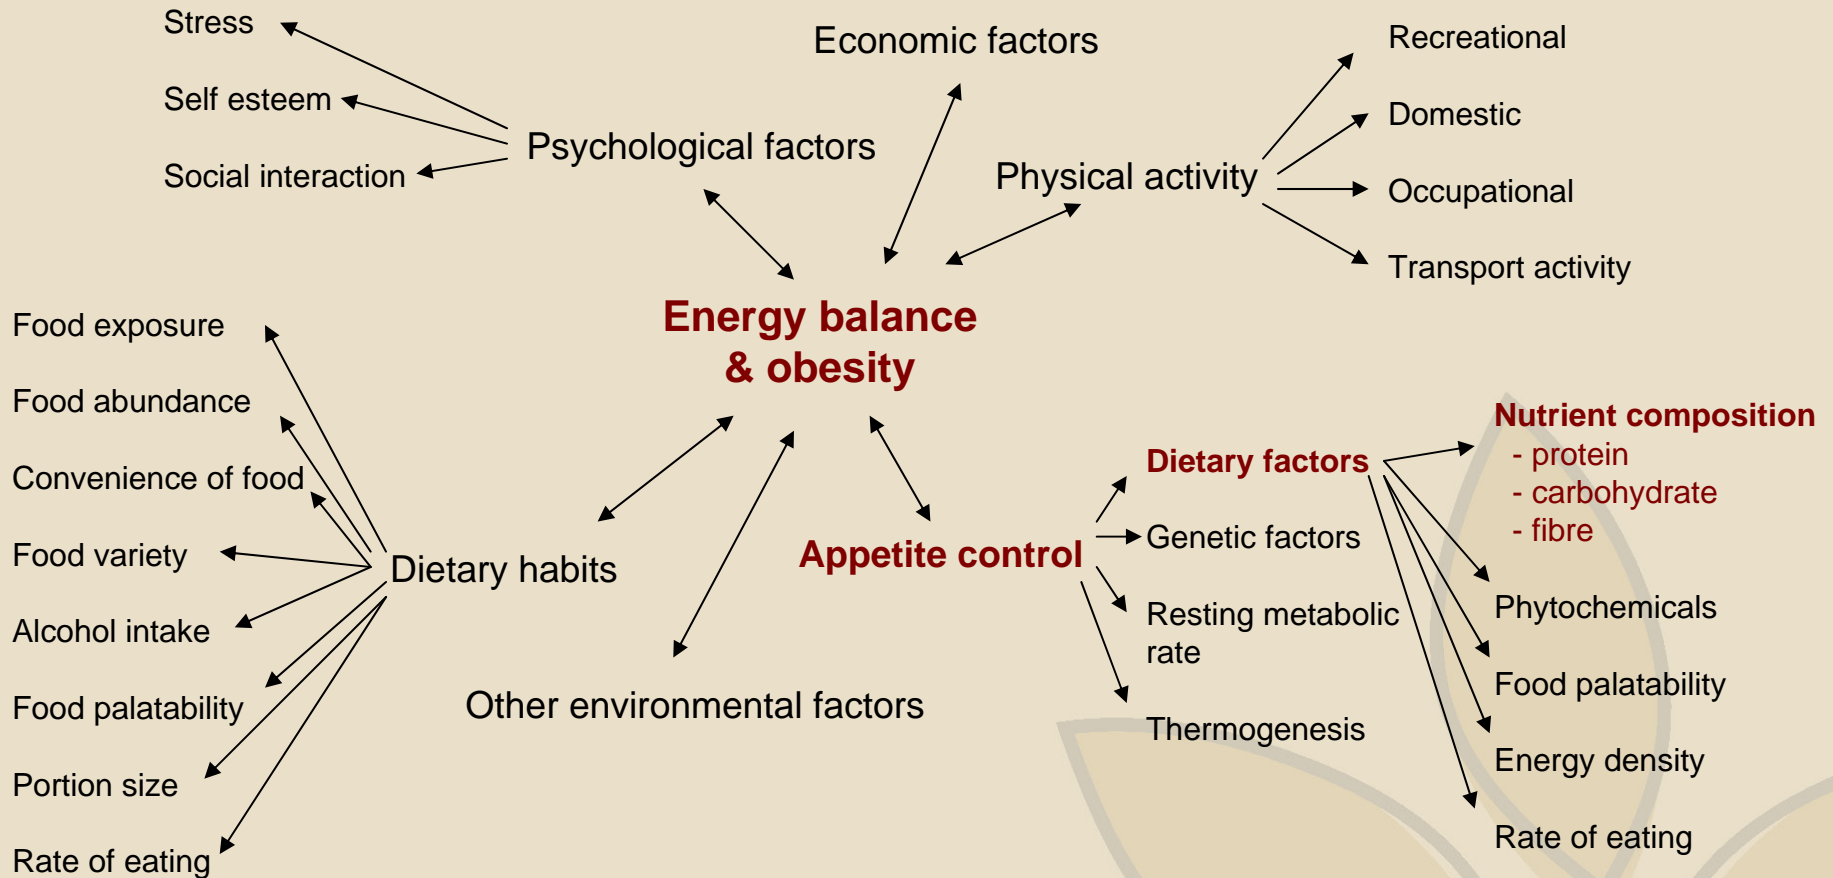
Stress

Self esteem

Social interaction

Psychological factors

Economic factors

Physical activity

Recreational

Domestic

Occupational

Transport activity

Energy balance & obesity

Food exposure

Food abundance

Convenience of food

Food variety

Alcohol intake

Food palatability

Portion size

Rate of eating

Dietary habits

Other environmental factors

Appetite control

Dietary factors

Genetic factors

Resting metabolic rate

Thermogenesis

Nutrient composition
- protein
- carbohydrate
- fibre

Phytochemicals

Food palatability

Energy density

Rate of eating